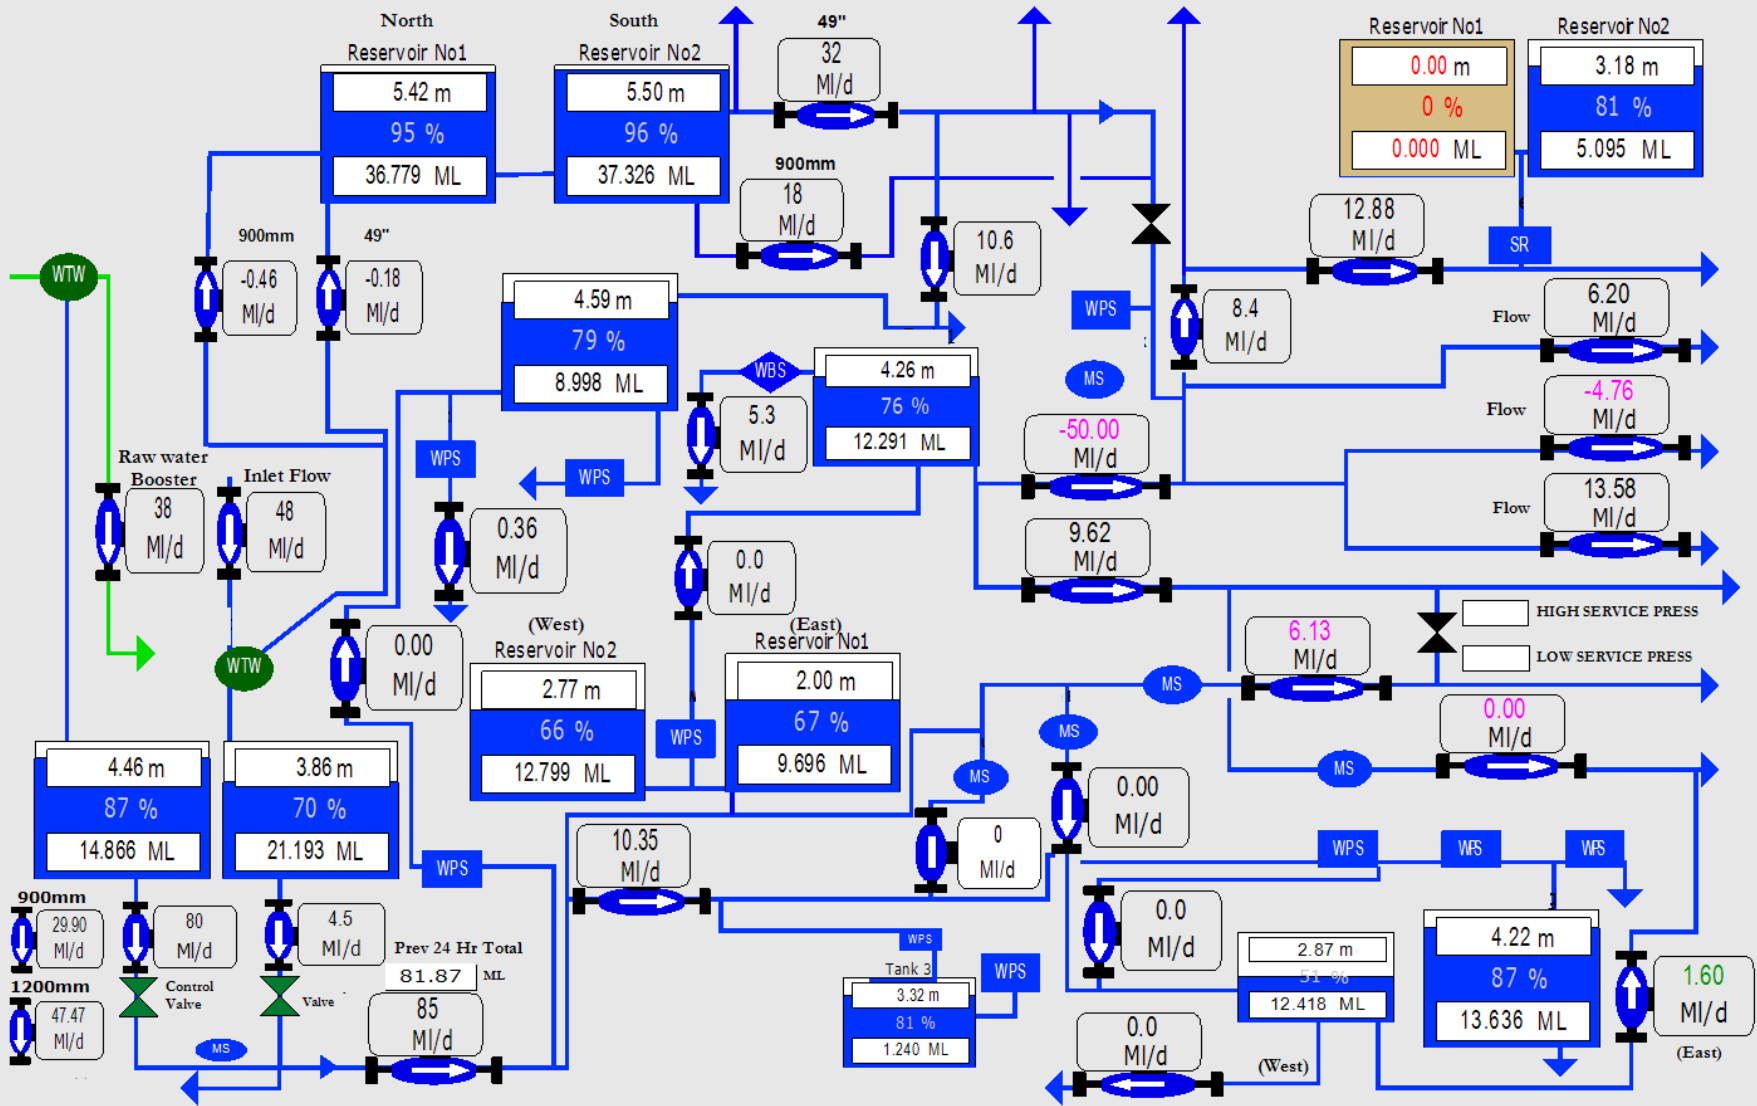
North
Reservoir No1
5.42 m
95 %
36.779 ML

South
Reservoir No2
5.50 m
96 %
37.326 ML

49"
32
Ml/d

900mm
18
Ml/d

Reservoir No1
0.00 m
0 %
0.000 ML

Reservoir No2
3.18 m
81 %
5.095 ML

SR

WTW

900mm
-0.46
Ml/d

49"
-0.18
Ml/d

4.59 m
79 %
8.998 ML

10.6
Ml/d

WPS

12.88
Ml/d

8.4
Ml/d

Flow
6.20
Ml/d

WBS
5.3
Ml/d

4.26 m
76 %
12.291 ML

MS

-50.00
Ml/d

Flow
-4.76
Ml/d

Raw water
Booster
38
Ml/d

Inlet Flow
48
Ml/d

WPS

WPS

0.36
Ml/d

0.0
Ml/d

9.62
Ml/d

Flow
13.58
Ml/d

HIGH SERVICE PRESS
LOW SERVICE PRESS

WTW

0.00
Ml/d

(West)
Reservoir No2
2.77 m
66 %
12.799 ML

(East)
Reservoir No1
2.00 m
67 %
9.696 ML

WPS

6.13
Ml/d

MS

MS

0.00
Ml/d

MS

MS

4.46 m
87 %
14.866 ML

3.86 m
70 %
21.193 ML

WPS

10.35
Ml/d

0
Ml/d

0.00
Ml/d

WPS
WPS
WPS

900mm
29.90
Ml/d

80
Ml/d

4.5
Ml/d

Prev 24 Hr Total
81.87 ML

WPS
Tank 3
3.32 m
81 %
1.240 ML

WPS

0.0
Ml/d

2.87 m
51 %
12.418 ML

4.22 m
87 %
13.636 ML

1.60
Ml/d

1200mm
47.47
Ml/d

Control
Valve

Valve

MS

85
Ml/d

0.0
Ml/d

(West)

(East)